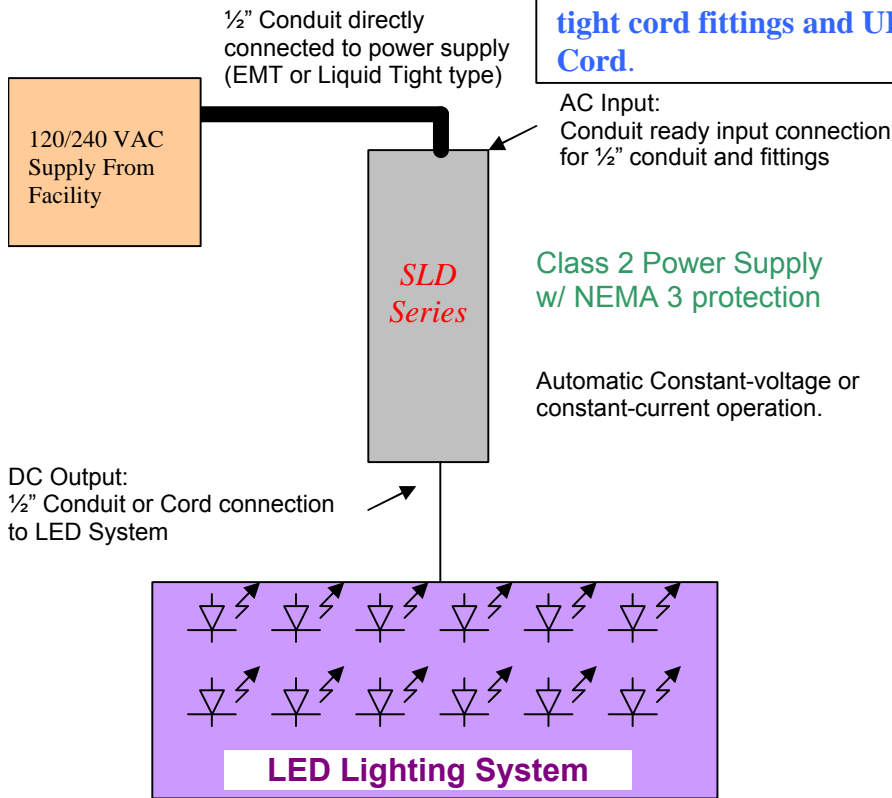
½" Conduit directly connected to power supply (EMT or Liquid Tight type)

tight cord fittings and UL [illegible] Cord.

AC Input: Conduit ready input connection for ½" conduit and fittings

120/240 VAC Supply From Facility

SLD Series

Class 2 Power Supply w/ NEMA 3 protection

Automatic Constant-voltage or constant-current operation.

DC Output: ½" Conduit or Cord connection to LED System

LED Lighting System